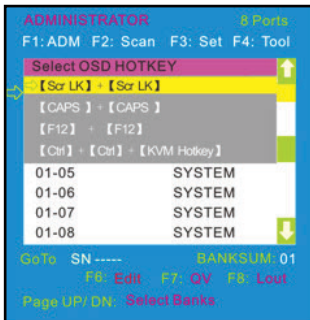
ADMINISTRATOR 8 Ports
F1: ADM F2: Scan F3: Set F4: Tool

Select OSD HOTKEY
【Scr LK】+【Scr LK】
【CAPS 】+【CAPS 】
【F12】 + 【F12】
【Ctrl】+【Ctrl】+【KVM Hotkey】

| | |
|---|---|
| 01-05 | SYSTEM |
| 01-06 | SYSTEM |
| 01-07 | SYSTEM |
| 01-08 | SYSTEM |

GoTo SN----- BANKSUM: 01
F6: Edit F7: QV F8: Lout
Page UP/ DN: Select Banks